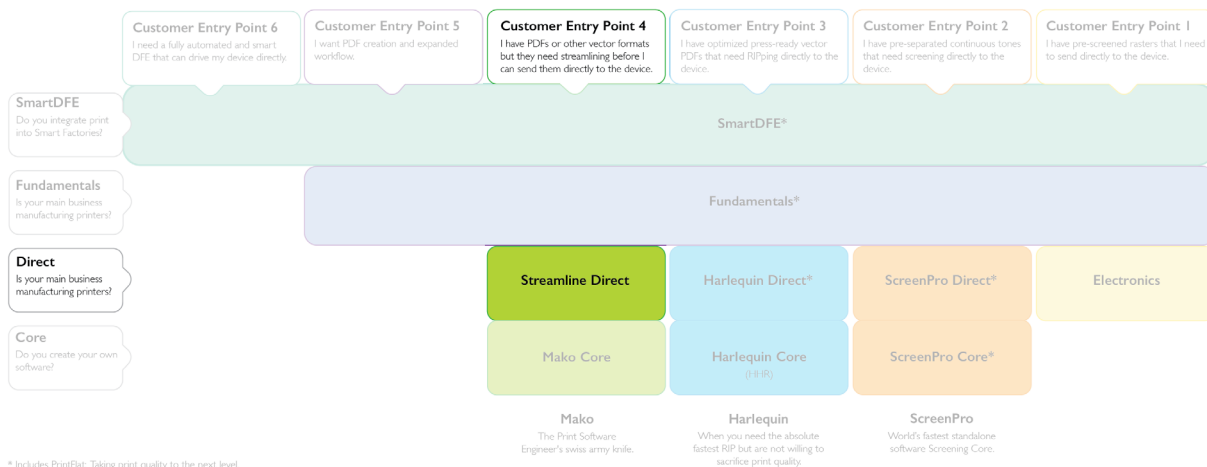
Customer Entry Point 6
I need a fully automated and smart DFE that can drive my device directly.

Customer Entry Point 5
I want PDF creation and expanded workflow.

Customer Entry Point 4
I have PDFs or other vector formats but they need streamlining before I can send them directly to the device.

Customer Entry Point 3
I have optimized press-ready vector PDFs that need RIPping directly to the device.

Customer Entry Point 2
I have pre-separated continuous tones that need screening directly to the device.

Customer Entry Point 1
I have pre-screened rasters that I need to send directly to the device.

SmartDFE
Do you integrate print into Smart Factories?

SmartDFE*

Fundamentals
Is your main business manufacturing printers?

Fundamentals*

Direct
Is your main business manufacturing printers?

Streamline Direct

Harlequin Direct*

ScreenPro Direct*

Electronics

Core
Do you create your own software?

Mako Core

Harlequin Core
(HHR)

ScreenPro Core*

Mako
The Print Software Engineer's swiss army knife.

Harlequin
When you need the absolute fastest RIP but are not willing to sacrifice print quality.

ScreenPro
World's fastest standalone software Screening Core.

* Includes PrintFlat: Taking print quality to the next level